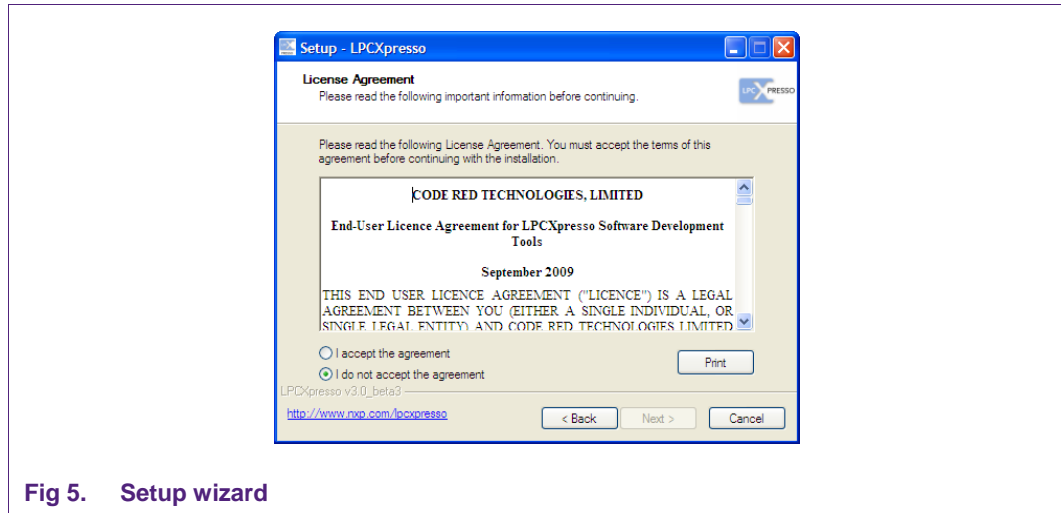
Setup - LPCXpresso

License Agreement
Please read the following important information before continuing.

LPCXPRESSO

Please read the following License Agreement. You must accept the terms of this agreement before continuing with the installation.

CODE RED TECHNOLOGIES, LIMITED

End-User Licence Agreement for LPCXpresso Software Development Tools

September 2009

THIS END USER LICENCE AGREEMENT ("LICENCE") IS A LEGAL AGREEMENT BETWEEN YOU (EITHER A SINGLE INDIVIDUAL, OR SINGLE LEGAL ENTITY) AND CODE RED TECHNOLOGIES LIMITED

I accept the agreement
I do not accept the agreement

Print

LPCXpresso v3.0_beta3

http://www.nxp.com/lpcxpresso

< Back
Next >
Cancel

Fig 5. Setup wizard